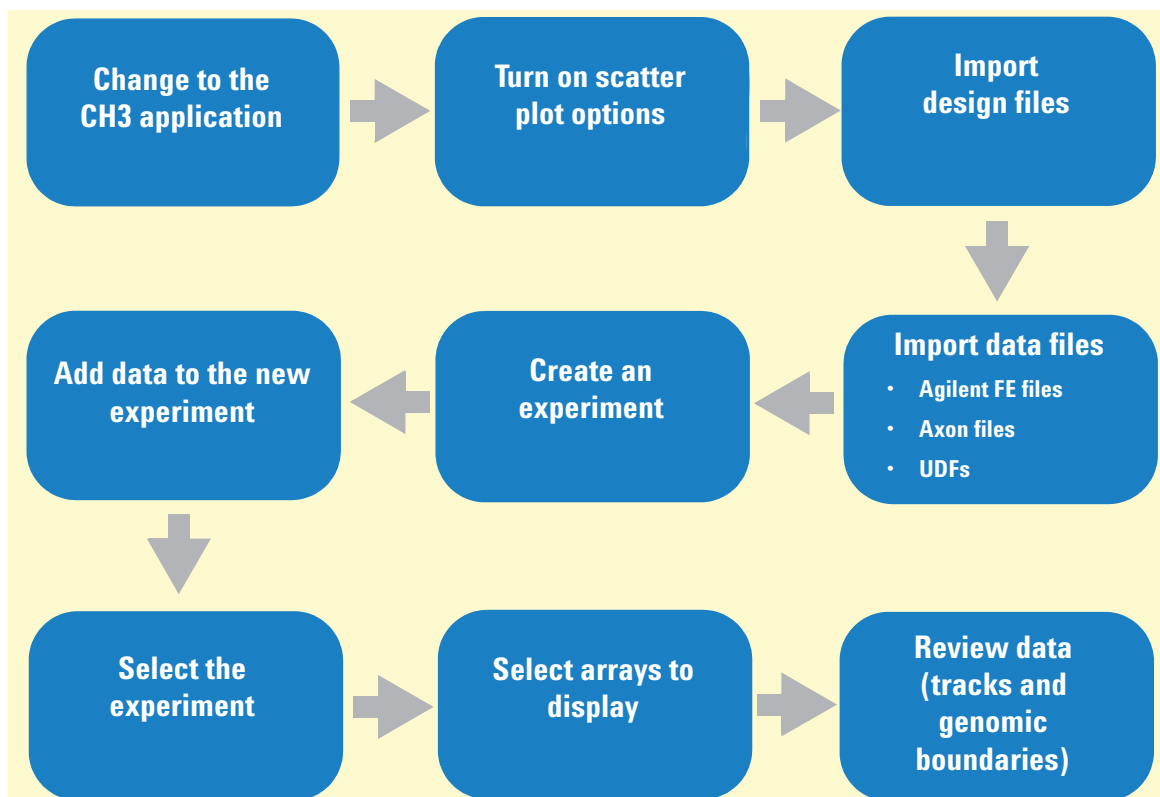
Change to the CH3 application

Turn on scatter plot options

Import design files

Import data files
• Agilent FE files
• Axon files
• UDFs

Create an experiment

Add data to the new experiment

Select the experiment

Select arrays to display

Review data (tracks and genomic boundaries)